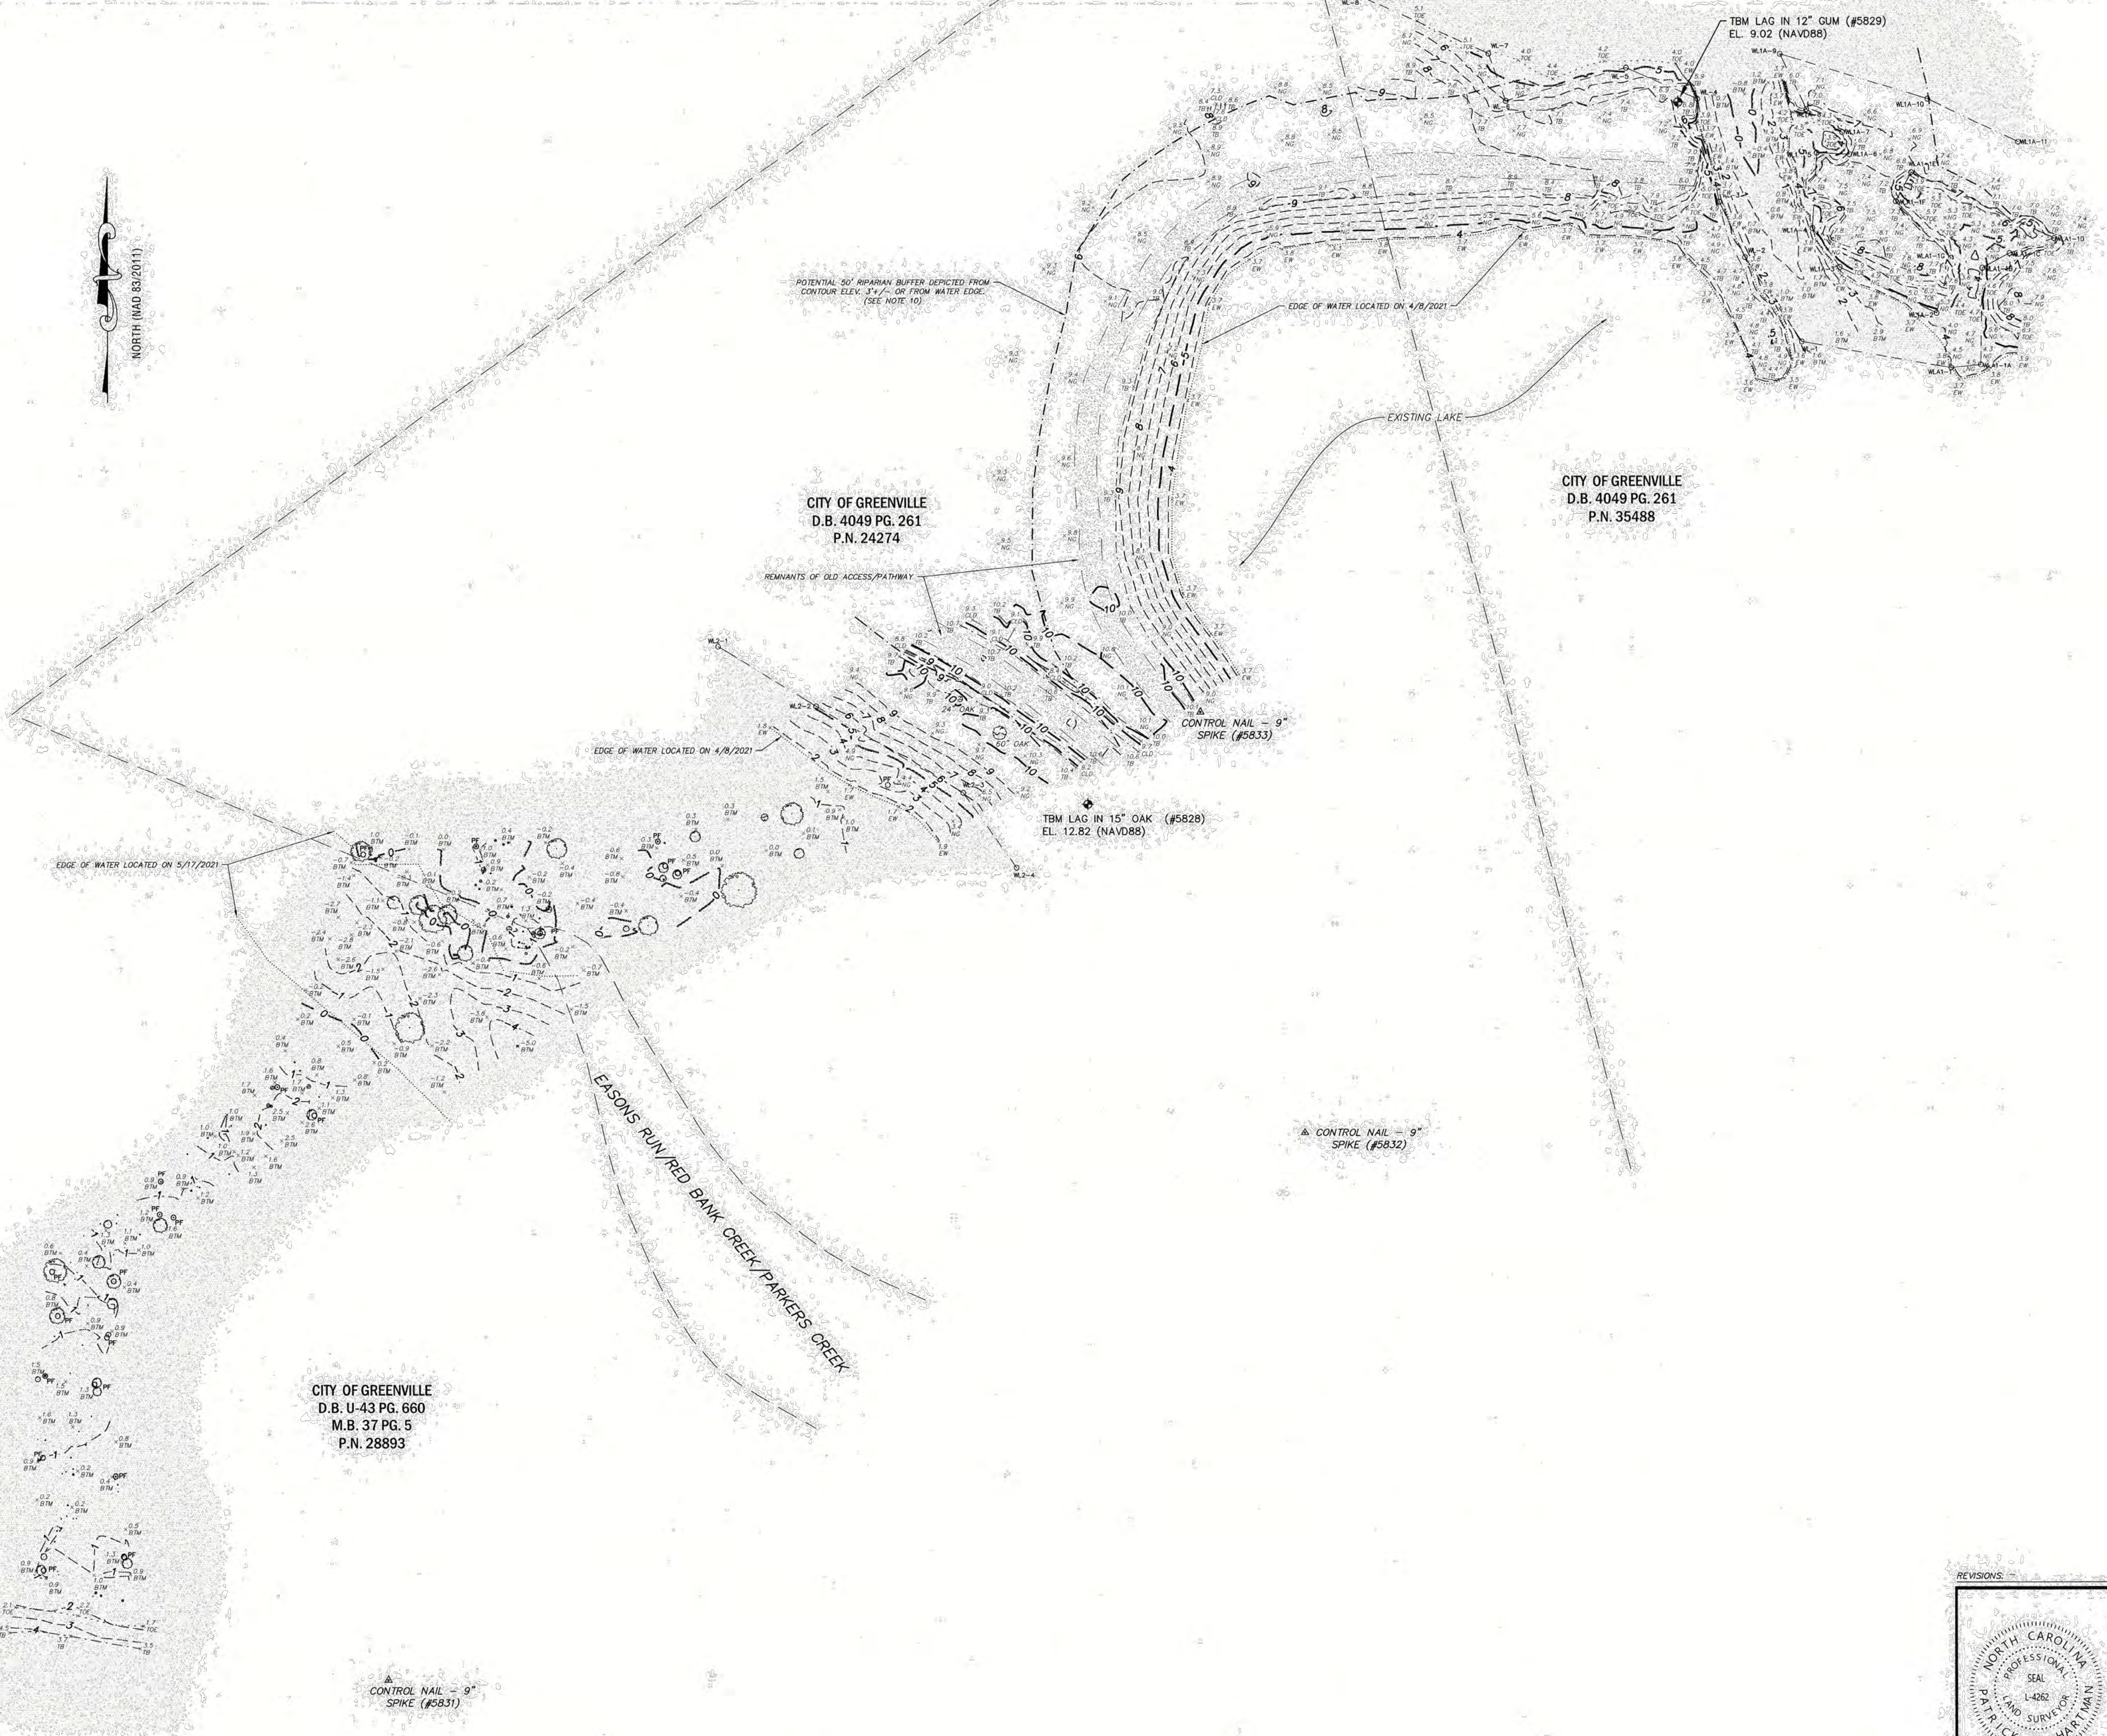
NORTH (NAD 83/2011)

TBM LAG IN 12" GUM (#5829)
EL. 9.02 (NAVD88)

POTENTIAL 50' RIPARIAN BUFFER DEPICTED FROM CONTOUR ELEV. 3'+/- OR FROM WATER EDGE. (SEE NOTE 10)

EDGE OF WATER LOCATED ON 4/8/2021

EXISTING LAKE

CITY OF GREENVILLE
D.B. 4049 PG. 261
P.N. 35488

CITY OF GREENVILLE
D.B. 4049 PG. 261
P.N. 24274

REMNANTS OF OLD ACCESS/PATHWAY

CONTROL NAIL – 9" SPIKE (#5833)

EDGE OF WATER LOCATED ON 4/8/2021

TBM LAG IN 15" OAK (#5828)
EL. 12.82 (NAVD88)

EDGE OF WATER LOCATED ON 5/17/2021

EASONS RUN/RED BANK CREEK/PARKERS CREEK

CONTROL NAIL – 9" SPIKE (#5832)

CITY OF GREENVILLE
D.B. U-43 PG. 660
M.B. 37 PG. 5
P.N. 28893

CONTROL NAIL – 9" SPIKE (#5831)

REVISIONS:

NORTH CAROLINA
PROFESSIONAL
SEAL
L-4262
LAND SURVEYOR
PATRICK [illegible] HARTMAN